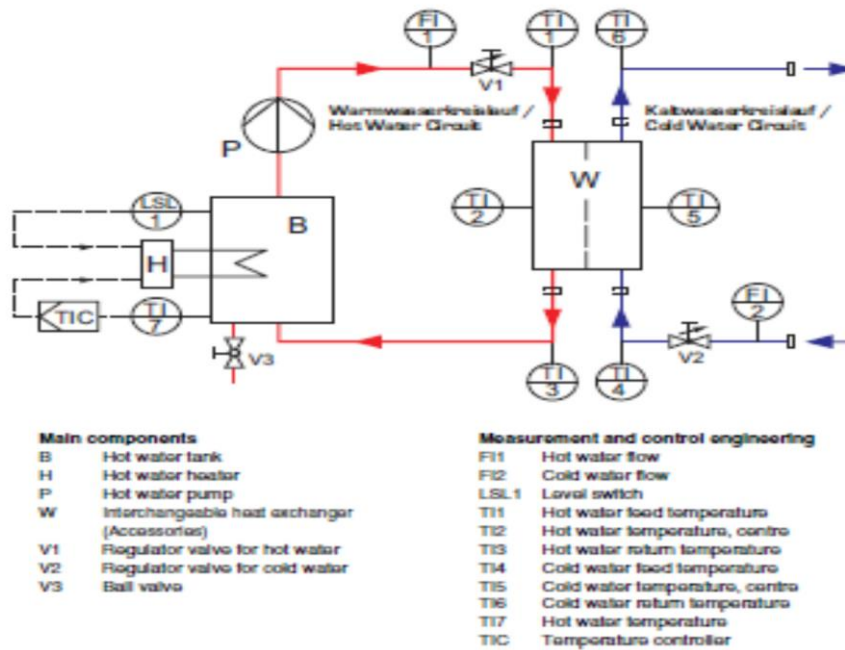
FI
1

TI
1

TI
6

V1

Warmwasserkreislauf /
Hot Water Circuit

Kaltwasserkreislauf /
Cold Water Circuit

P

W

LSL
1

B

TI
2

TI
5

H

TIC

TI
7

FI
2

V3

V2

TI
3

TI
4

Main components
B Hot water tank
H Hot water heater
P Hot water pump
W Interchangeable heat exchanger (Accessories)
V1 Regulator valve for hot water
V2 Regulator valve for cold water
V3 Ball valve

Measurement and control engineering
FI1 Hot water flow
FI2 Cold water flow
LSL1 Level switch
TI1 Hot water feed temperature
TI2 Hot water temperature, centre
TI3 Hot water return temperature
TI4 Cold water feed temperature
TI5 Cold water temperature, centre
TI6 Cold water return temperature
TI7 Hot water temperature
TIC Temperature controller